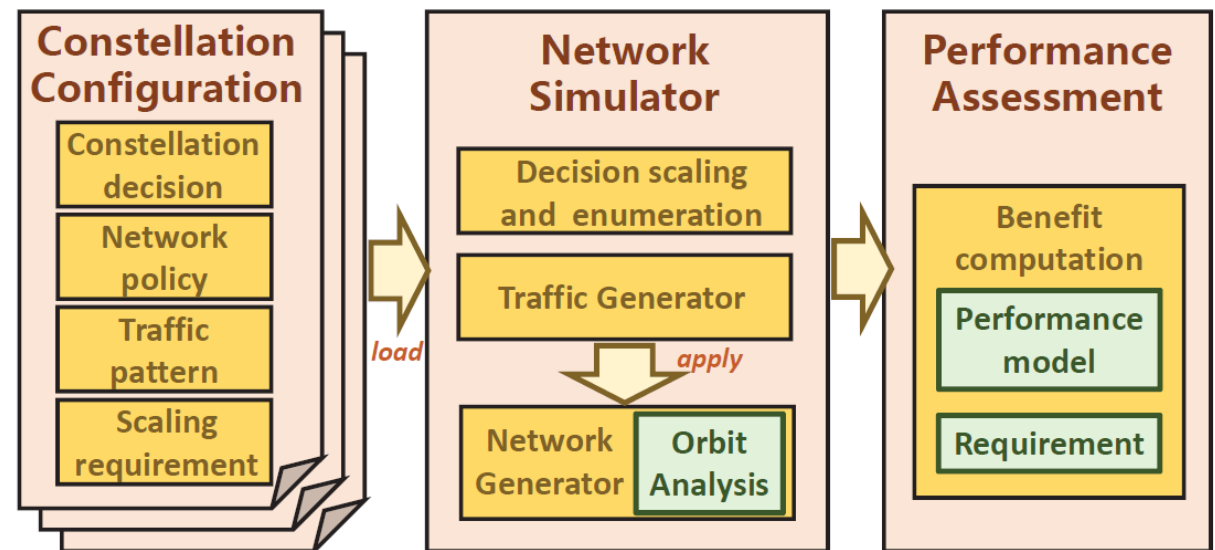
Constellation Configuration

Constellation decision

Network policy

Traffic pattern

Scaling requirement

load

Network Simulator

Decision scaling and enumeration

Traffic Generator

apply

Network Generator

Orbit Analysis

Performance Assessment

Benefit computation

Performance model

Requirement